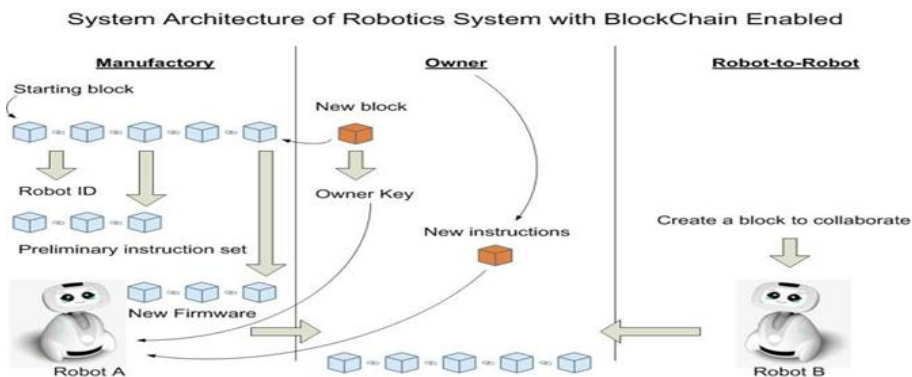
System Architecture of Robotics System with BlockChain Enabled

Manufactory

Starting block

Robot ID

Preliminary instruction set

New Firmware

Robot A

Owner

New block

Owner Key

New instructions

Robot-to-Robot

Create a block to collaborate

Robot B